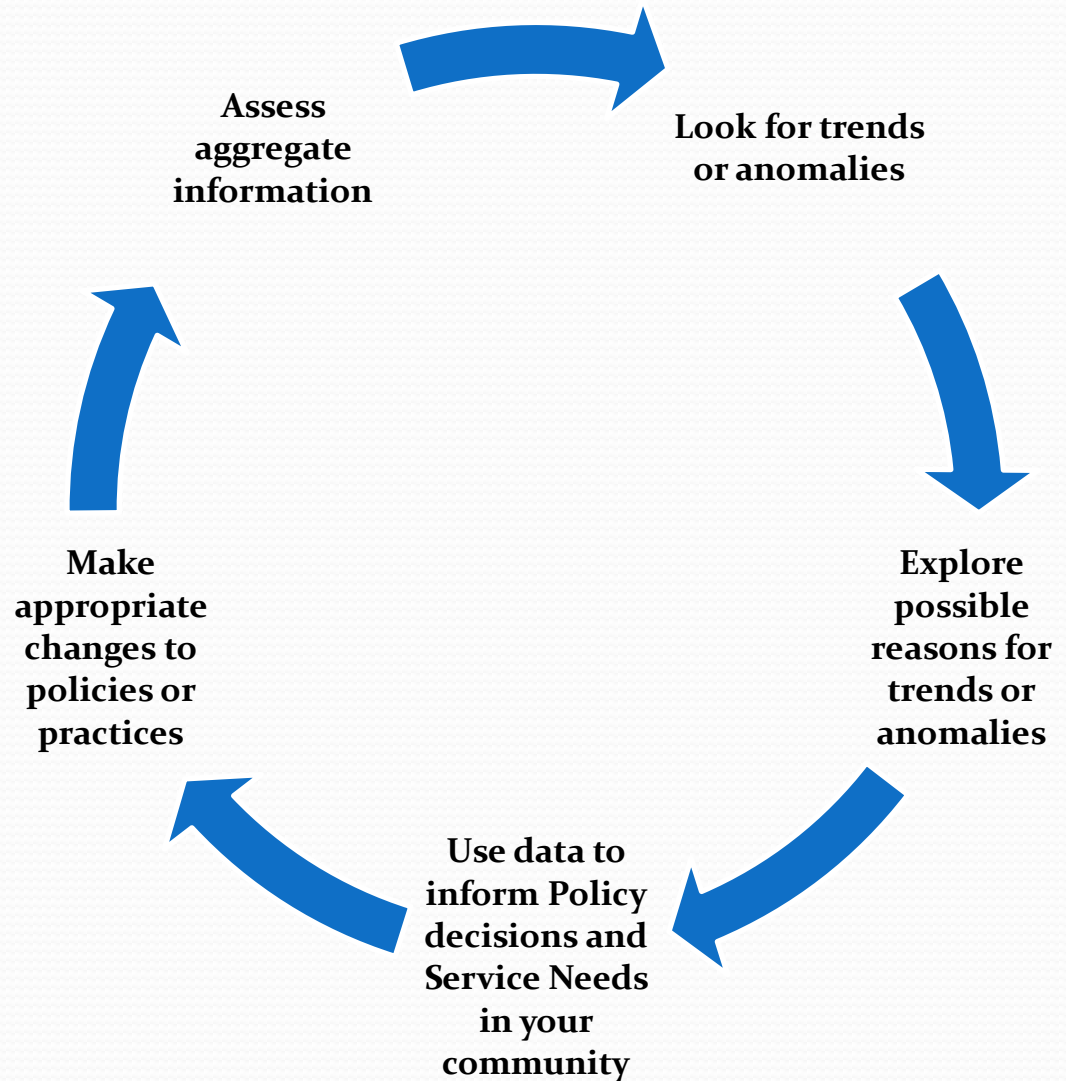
Assess aggregate information

Look for trends or anomalies

Explore possible reasons for trends or anomalies

Use data to inform Policy decisions and Service Needs in your community

Make appropriate changes to policies or practices